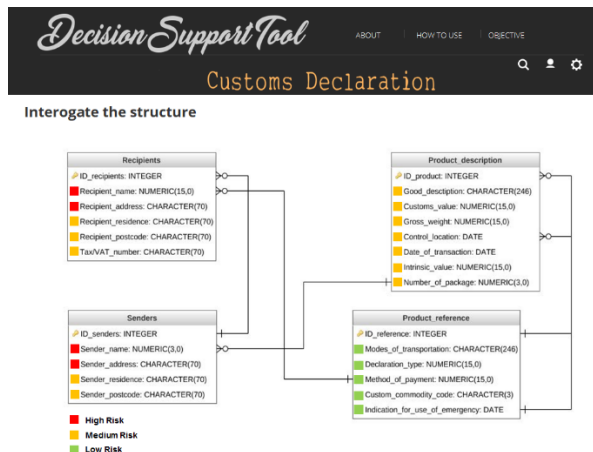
Decision Support Tool

ABOUT | HOW TO USE | OBJECTIVE

Customs Declaration

Interogate the structure

| Recipients |
|---|
| ID_recipients: INTEGER |
| Recipient_name: NUMERIC(15,0) |
| Recipient_address: CHARACTER(70) |
| Recipient_residence: CHARACTER(70) |
| Recipient_postcode: CHARACTER(70) |
| Tax/VAT_number: CHARACTER(70) |

| Product_description |
|---|
| ID_product: INTEGER |
| Good_desctiption: CHARACTER(246) |
| Customs_value: NUMERIC(15,0) |
| Gross_weight: NUMERIC(15,0) |
| Control_location: DATE |
| Date_of_transaction: DATE |
| Intrinsic_value: NUMERIC(15,0) |
| Number_of_package: NUMERIC(3,0) |

| Senders |
|---|
| ID_senders: INTEGER |
| Sender_name: NUMERIC(3,0) |
| Sender_address: CHARACTER(70) |
| Sender_residence: CHARACTER(70) |
| Sender_postcode: CHARACTER(70) |

| Product_reference |
|---|
| ID_reference: INTEGER |
| Modes_of_transportation: CHARACTER(246) |
| Declaration_type: NUMERIC(15,0) |
| Method_of_payment: NUMERIC(15,0) |
| Custom_commodity_code: CHARACTER(3) |
| Indication_for_use_of_emergency: DATE |

High Risk
Medium Risk
Low Risk